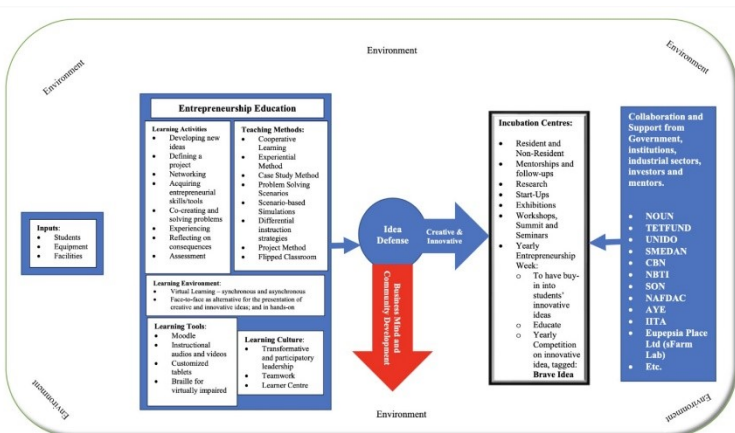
Environment

Environment

Environment

Environment

Environment

Environment

Inputs:
- Students
- Equipment
- Facilities

Entrepreneurship Education

Learning Activities
- Developing new ideas
- Defining a project
- Networking
- Acquiring entrepreneurial skills/tools
- Co-creating and solving problems
- Experiencing
- Reflecting on consequences
- Assessment

Teaching Methods:
- Cooperative Learning
- Experiential Method
- Case Study Method
- Problem Solving Scenarios
- Scenario-based Simulations
- Differential instruction strategies
- Project Method
- Flipped Classroom

Learning Environment:
- Virtual Learning – synchronous and asynchronous
- Face-to-face as alternative for the presentation of creative and innovative ideas; and in hands-on

Learning Tools:
- Moodle
- Instructional audios and videos
- Customized tablets
- Braille for virtually impaired

Learning Culture:
- Transformative and participatory leadership
- Teamwork
- Learner Centre

Idea Defense

Creative & Innovative

Business Mind and Community Development

Incubation Centres:
- Resident and Non-Resident
- Mentorships and follow-ups
- Research
- Start-Ups
- Exhibitions
- Workshops, Summit and Seminars
- Yearly Entrepreneurship Week:
  - To have buy-in into students' innovative ideas
  - Educate
  - Yearly Competition on innovative idea, tagged: Brave Idea

Collaboration and Support from Government, institutions, industrial sectors, investors and mentors.

- NOUN
- TETFUND
- UNIDO
- SMEDAN
- CBN
- NBTI
- SON
- NAFDAC
- AYE
- IITA
- Eupepsia Place Ltd (sFarm Lab)
- Etc.